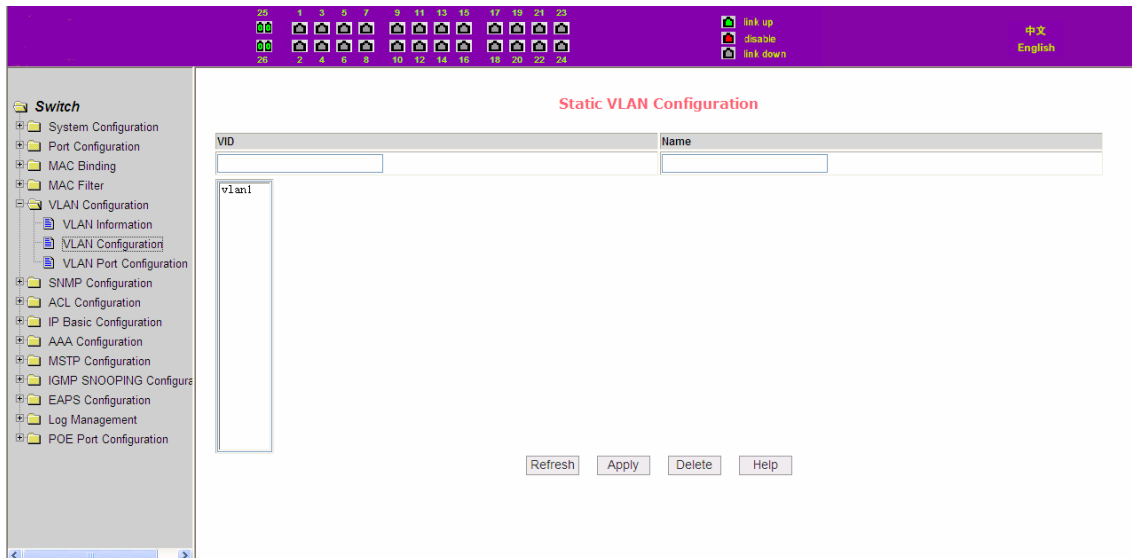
25 1 3 5 7 9 11 13 15 17 19 21 23
26 2 4 6 8 10 12 14 16 18 20 22 24

link up
disable
link down

中文
English

Switch
System Configuration
Port Configuration
MAC Binding
MAC Filter
VLAN Configuration
VLAN Information
VLAN Configuration
VLAN Port Configuration
SNMP Configuration
ACL Configuration
IP Basic Configuration
AAA Configuration
MSTP Configuration
IGMP SNOOPING Configura
EAPS Configuration
Log Management
POE Port Configuration

Static VLAN Configuration

| VID | Name |
|---|---|
| | |

vlan1

Refresh Apply Delete Help